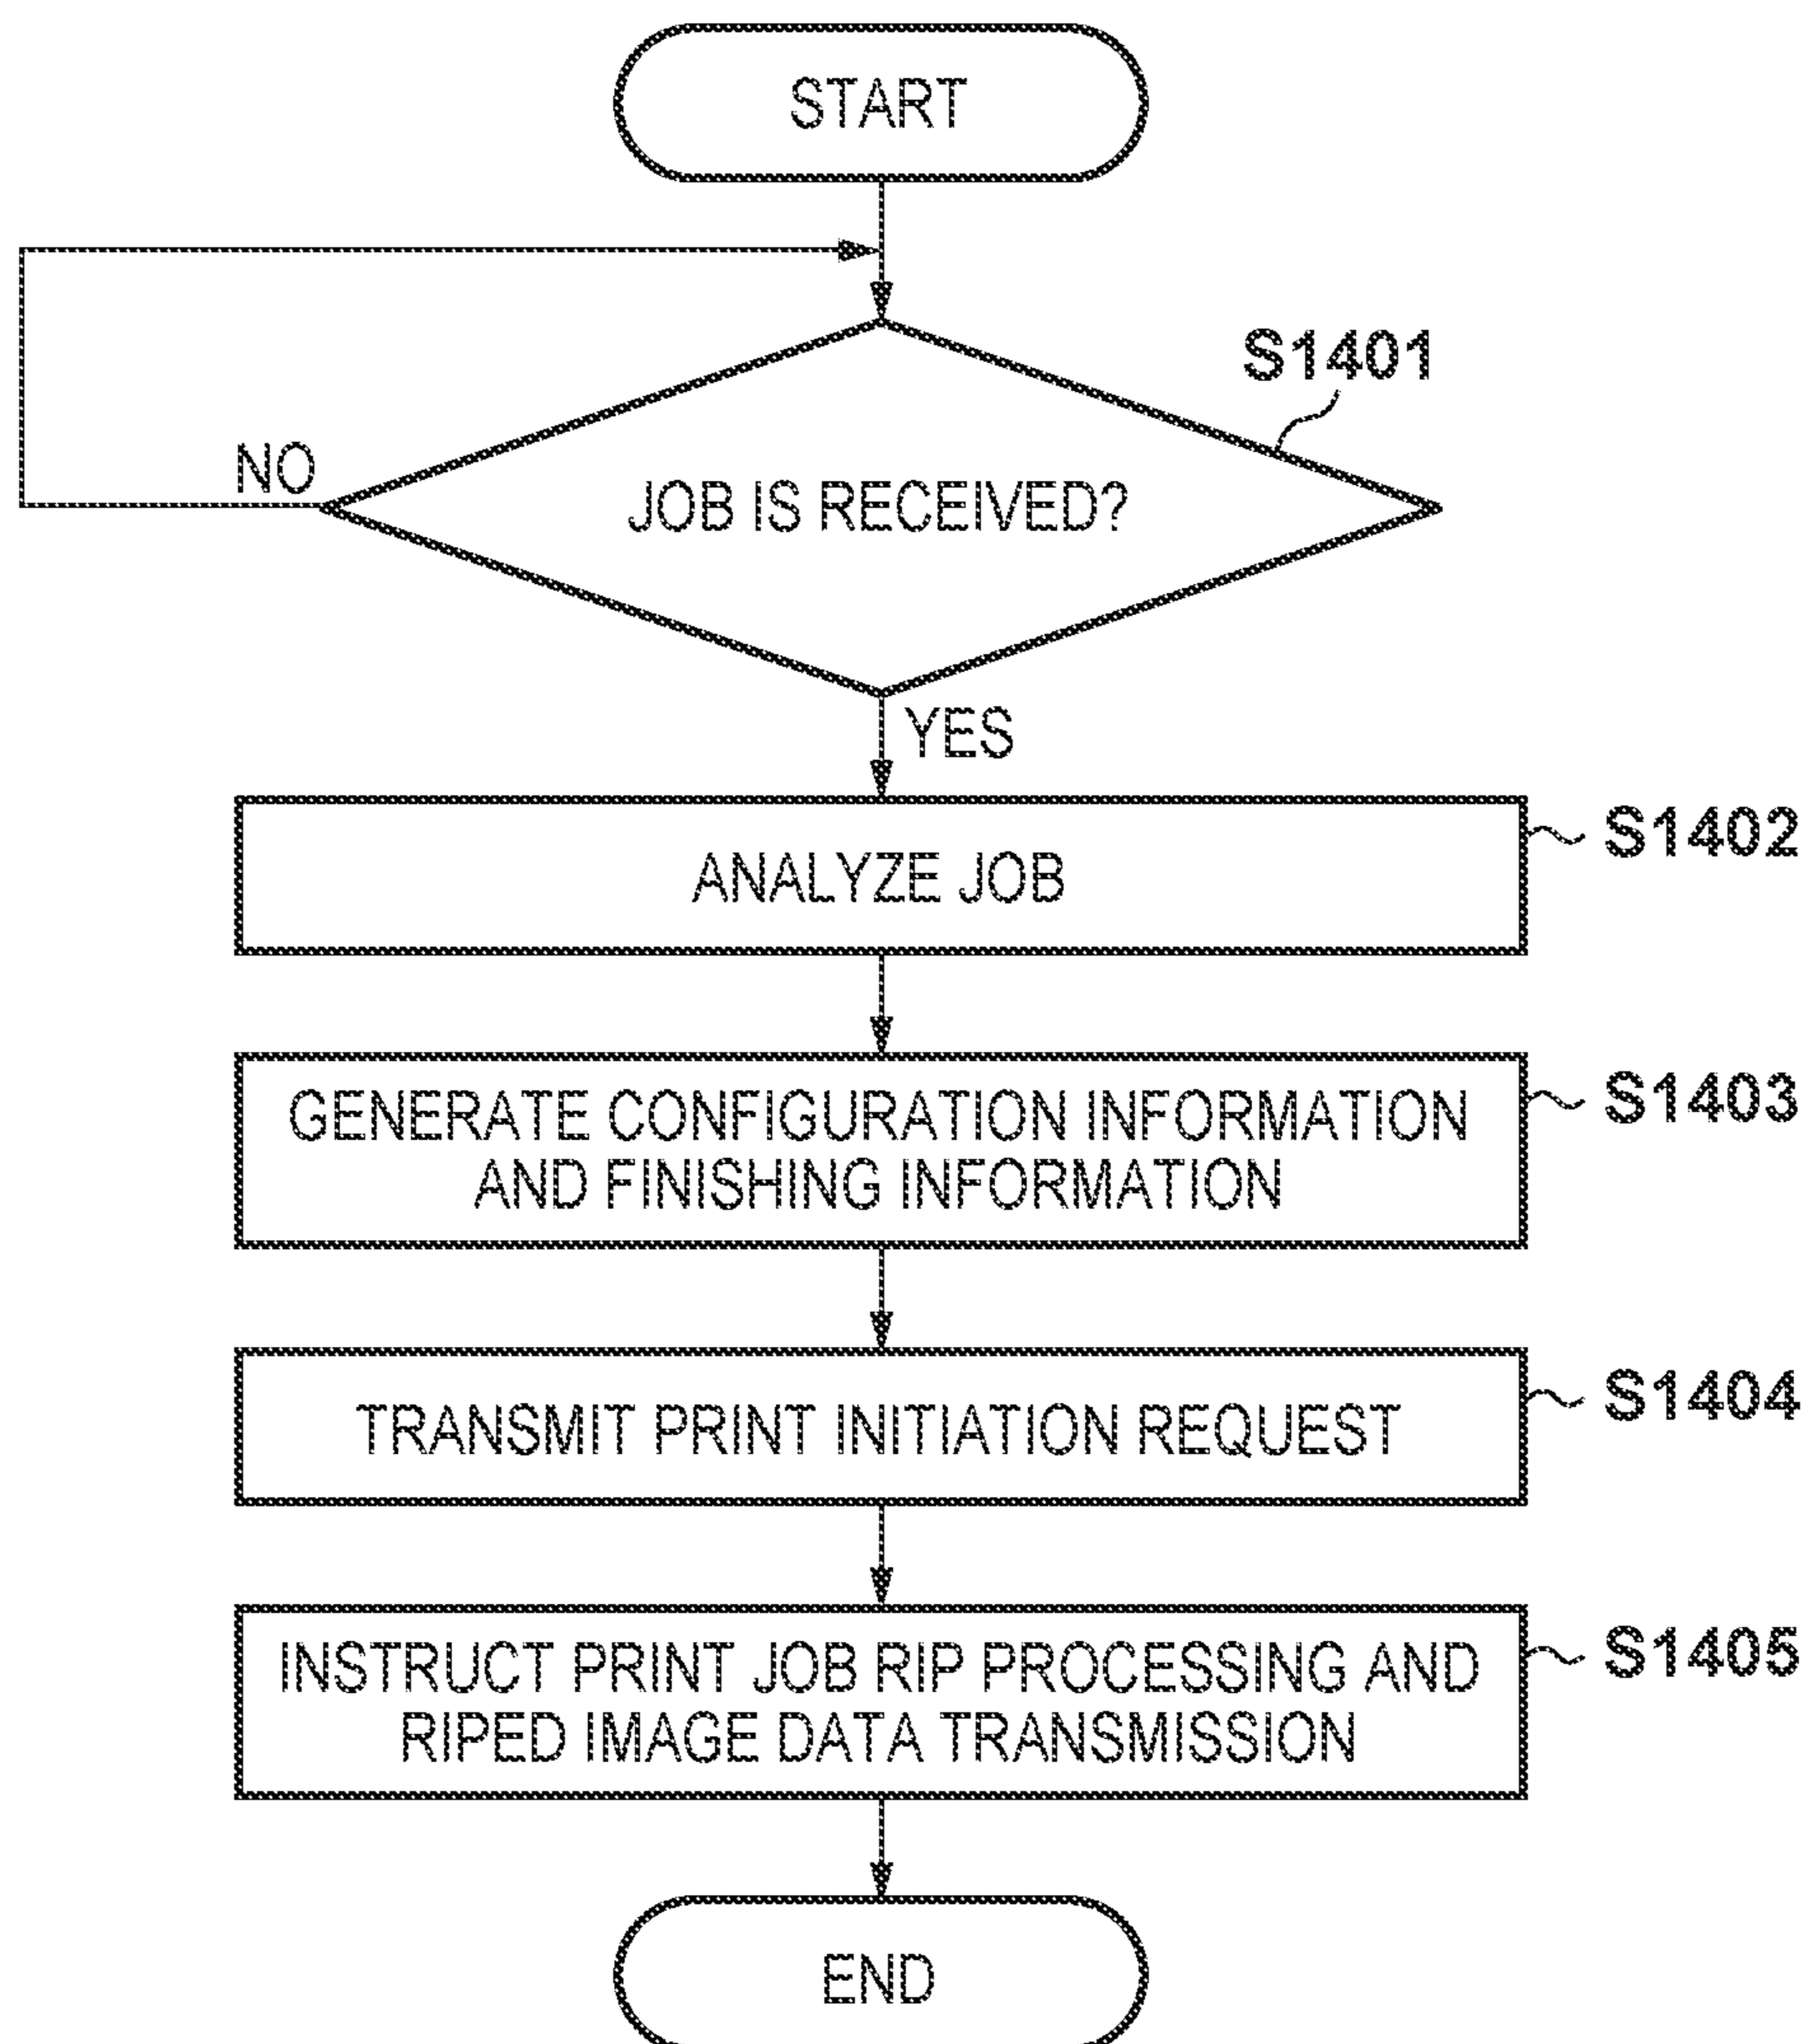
START

S1401

NO

JOB IS RECEIVED?

YES

ANALYZE JOB

S1402

GENERATE CONFIGURATION INFORMATION AND FINISHING INFORMATION

S1403

TRANSMIT PRINT INITIATION REQUEST

S1404

INSTRUCT PRINT JOB RIP PROCESSING AND RIPED IMAGE DATA TRANSMISSION

S1405

END